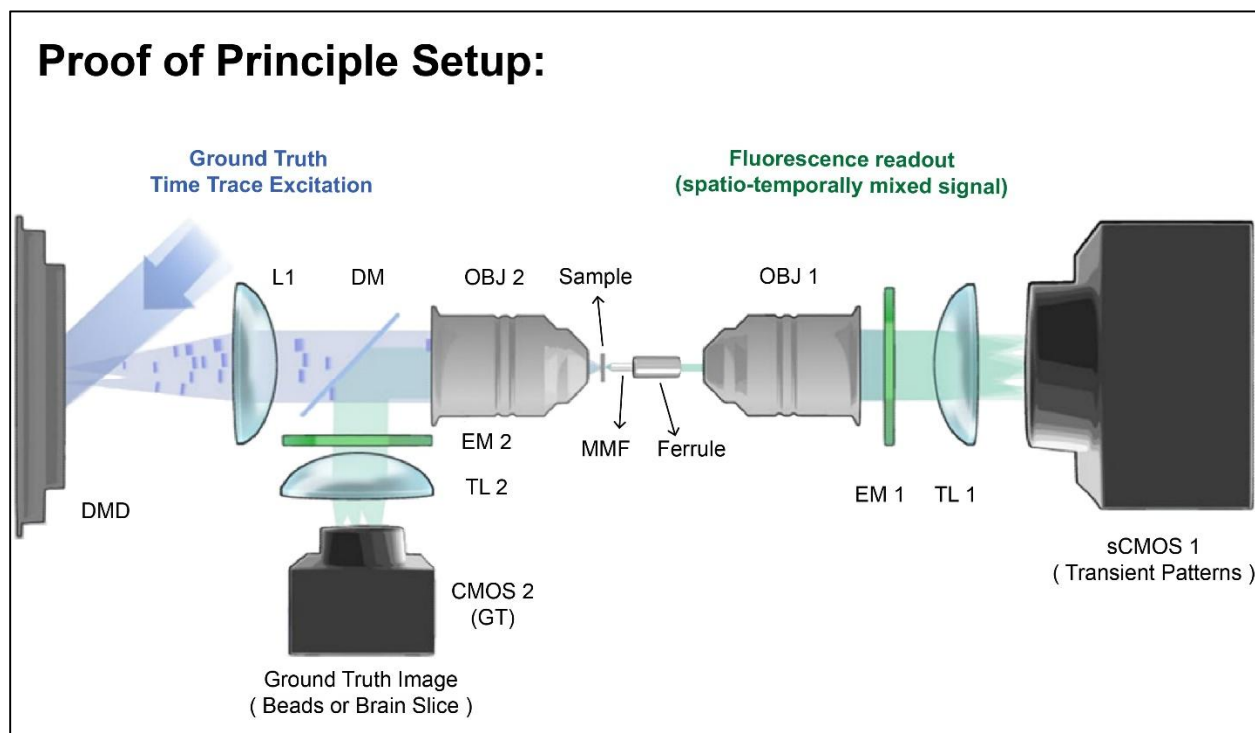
Proof of Principle Setup:

Ground Truth
Time Trace Excitation

Fluorescence readout
(spatio-temporally mixed signal)

L1

DM

OBJ 2

Sample

OBJ 1

EM 2

MMF

Ferrule

TL 2

DMD

EM 1

TL 1

CMOS 2
(GT)

Ground Truth Image
( Beads or Brain Slice )

sCMOS 1
( Transient Patterns )